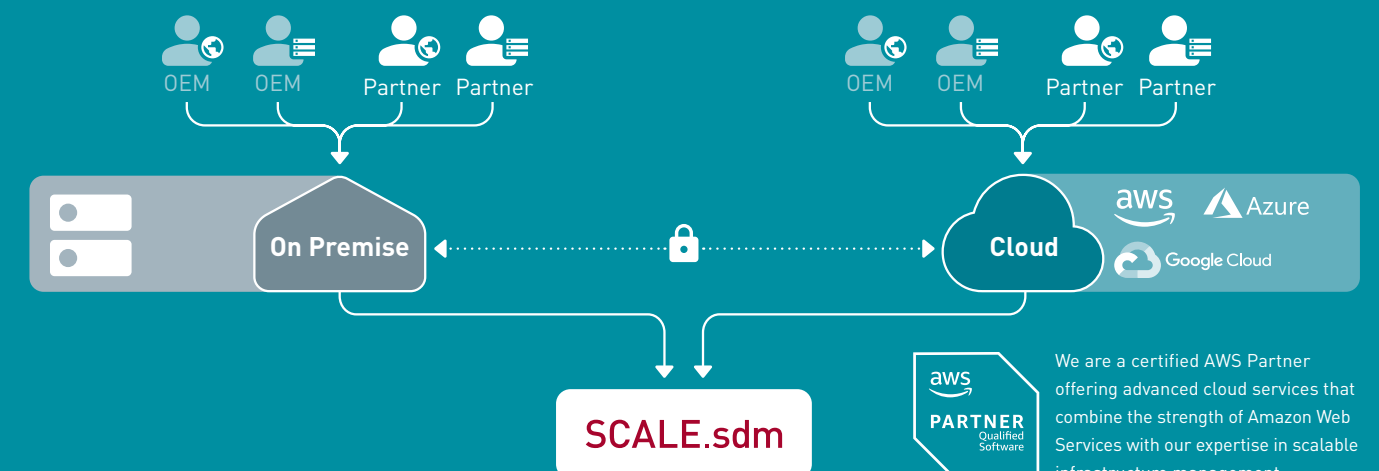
OEM OEM Partner Partner

OEM OEM Partner Partner

On Premise

Cloud

aws Azure

Google Cloud

SCALE.sdm

aws PARTNER Qualified Software

We are a certified AWS Partner offering advanced cloud services that combine the strength of Amazon Web Services with our expertise in scalable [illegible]